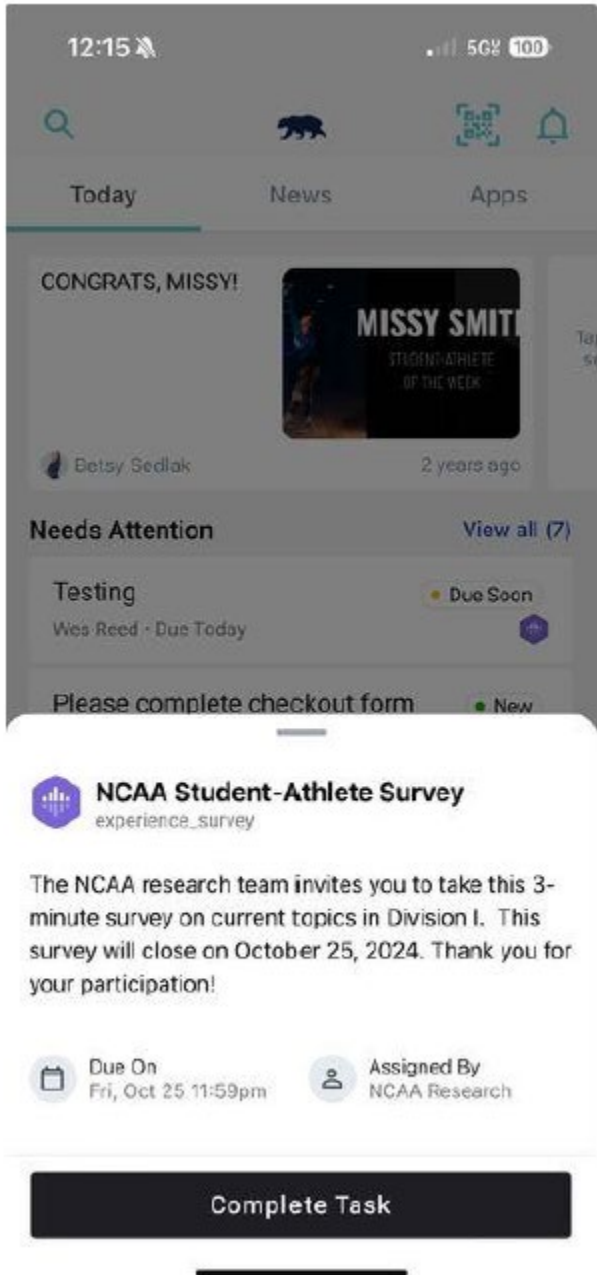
12:15
5G 100

Today News Apps

CONGRATS, MISSY!

MISSY SMIT
STUDENT-ATHLETE OF THE WEEK

Betsy Sedlak 2 years ago

Needs Attention View all (7)

Testing
Wes Reed · Due Today
Due Soon

Please complete checkout form
New

NCAA Student-Athlete Survey
experience_survey

The NCAA research team invites you to take this 3-minute survey on current topics in Division I. This survey will close on October 25, 2024. Thank you for your participation!

Due On
Fri, Oct 25 11:59pm

Assigned By
NCAA Research

Complete Task